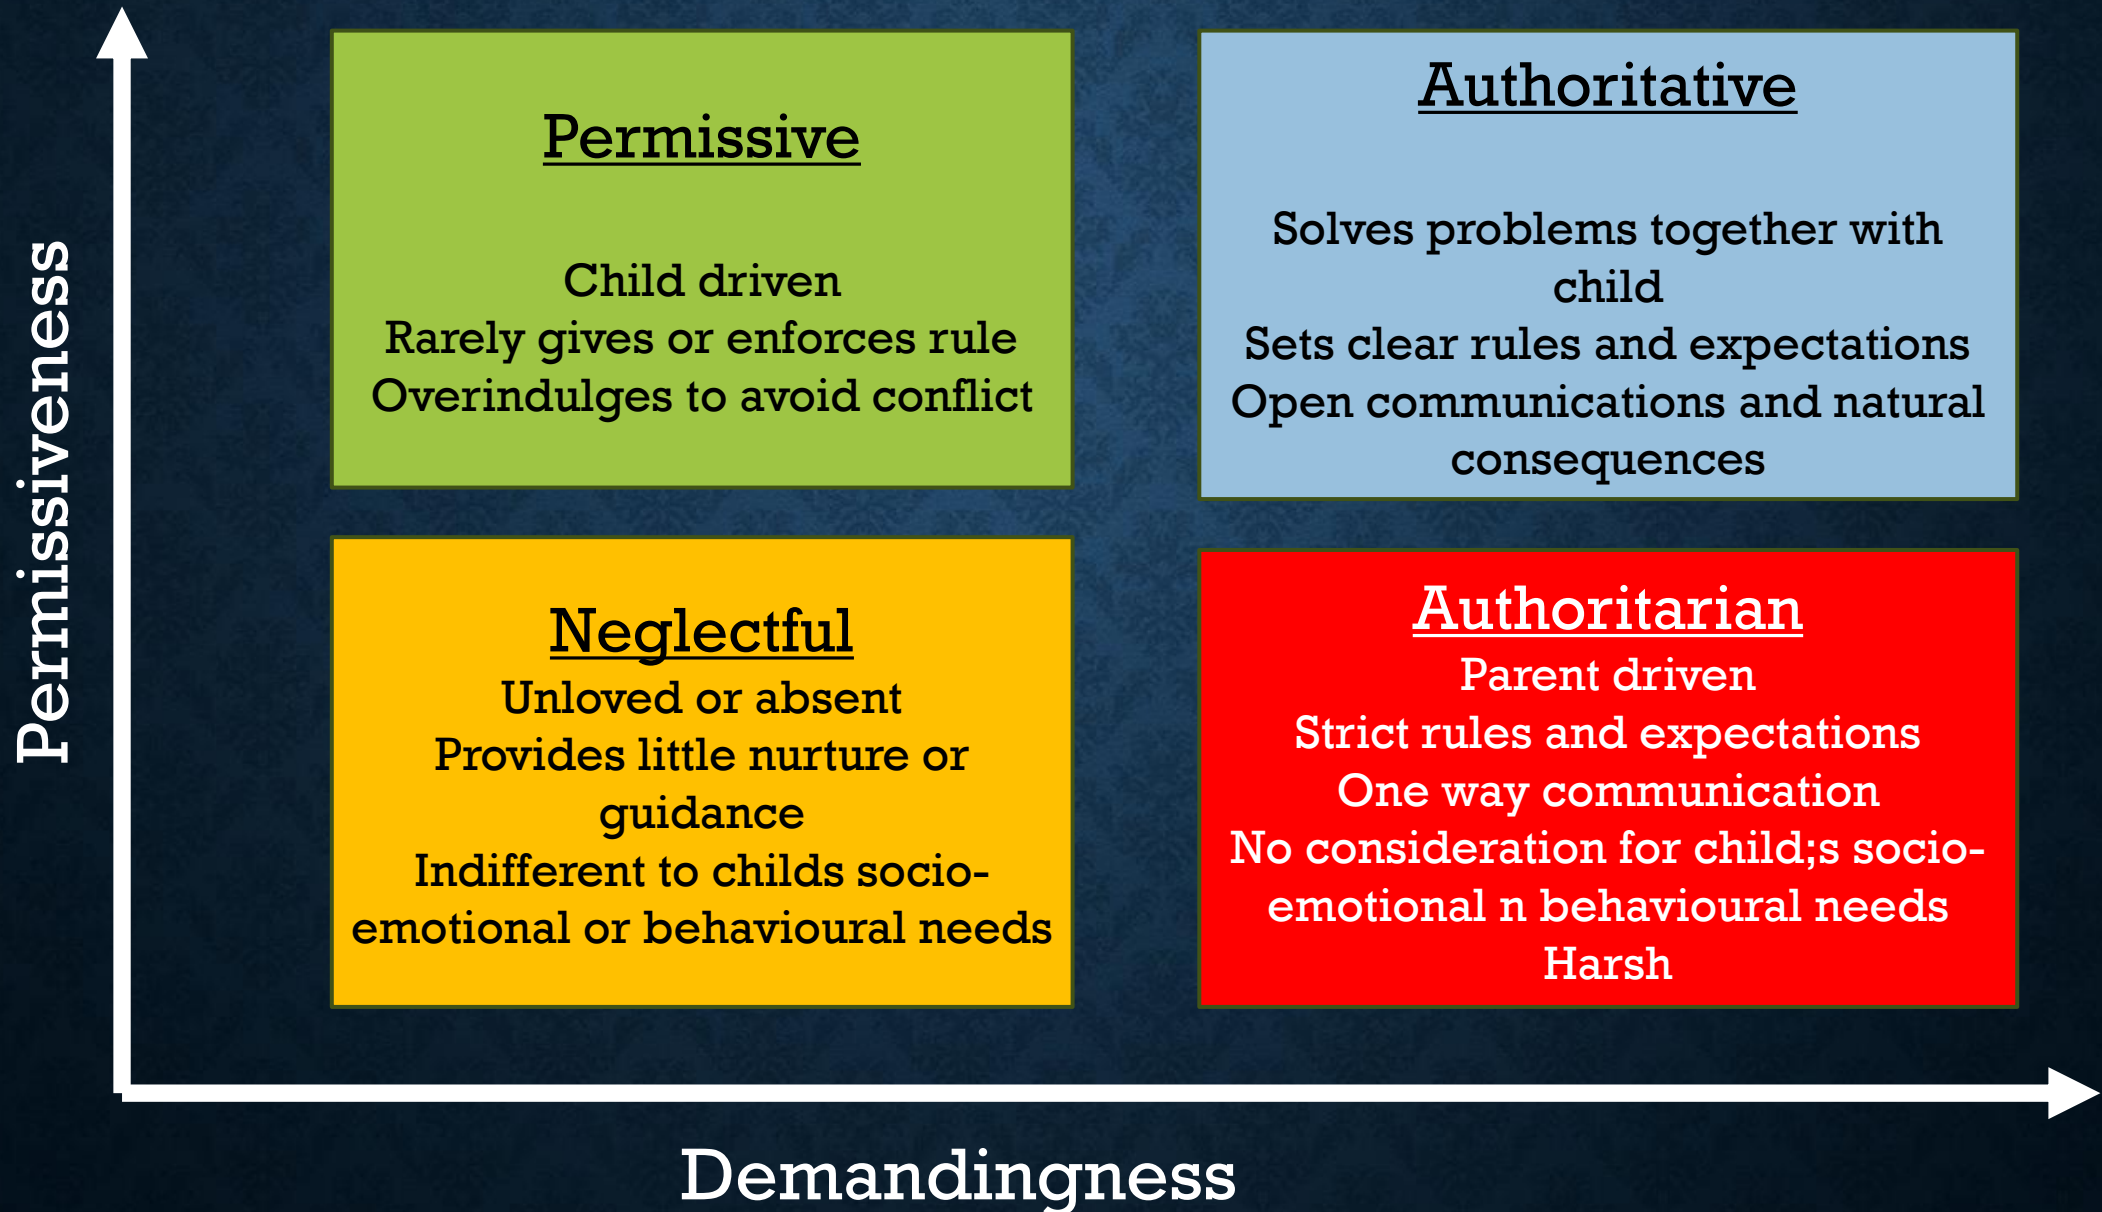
Permissiveness

Permissive

Child driven
Rarely gives or enforces rule
Overindulges to avoid conflict

Authoritative

Solves problems together with child
Sets clear rules and expectations
Open communications and natural consequences

Neglectful
Unloved or absent
Provides little nurture or guidance
Indifferent to childs socio-emotional or behavioural needs

Authoritarian
Parent driven
Strict rules and expectations
One way communication
No consideration for child;s socio-emotional n behavioural needs
Harsh

Demandingness